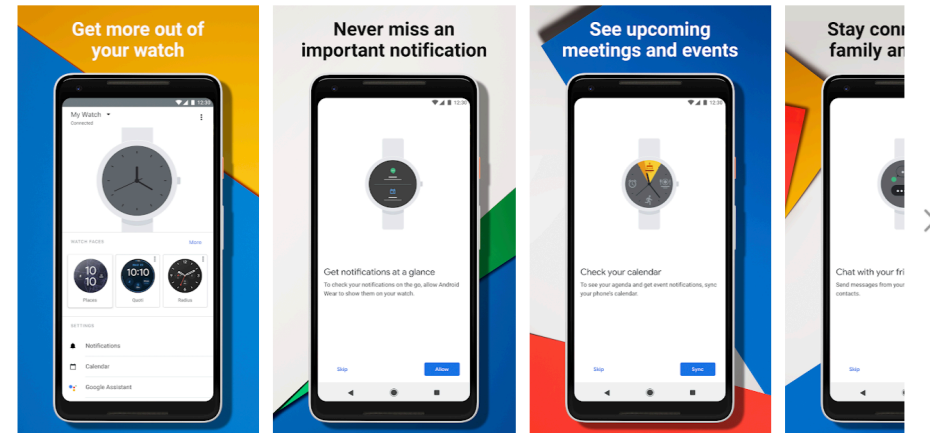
Get more out of your watch

12:30

My Watch
Connected

WATCH FACES
More

10
10
Places

10:10
Quest

Radius

SETTINGS
Notifications
Calendar
Google Assistant

Never miss an important notification

12:30

Get notifications at a glance
To check your notifications on the go, allow Android Wear to show them on your watch.

Skip
Allow

See upcoming meetings and events

12:30

Check your calendar
To see your agenda and get event notifications, sync your phone's calendar.

Skip
Sync

Stay conn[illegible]
family an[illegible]

Chat with your fri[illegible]
Send messages from you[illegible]
contacts.

Skip